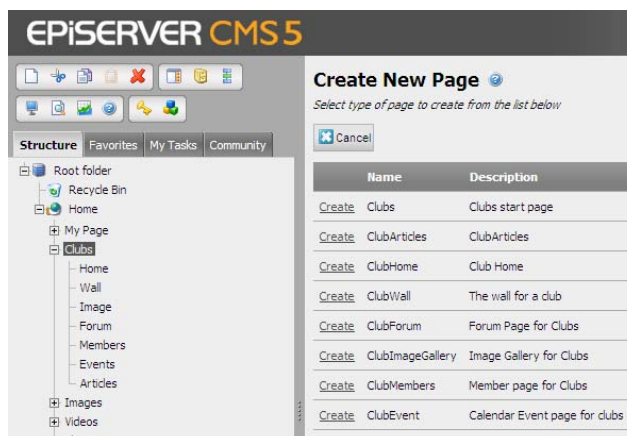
EPiSERVER CMS 5

Structure Favorites My Tasks Community

Root folder
Recycle Bin
Home
My Page
Clubs
Home
Wall
Image
Forum
Members
Events
Articles
Images
Videos

Create New Page
Select type of page to create from the list below

Cancel

| | Name | Description |
|---|---|---|
| Create | Clubs | Clubs start page |
| Create | ClubArticles | ClubArticles |
| Create | ClubHome | Club Home |
| Create | ClubWall | The wall for a club |
| Create | ClubForum | Forum Page for Clubs |
| Create | ClubImageGallery | Image Gallery for Clubs |
| Create | ClubMembers | Member page for Clubs |
| Create | ClubEvent | Calendar Event page for clubs |